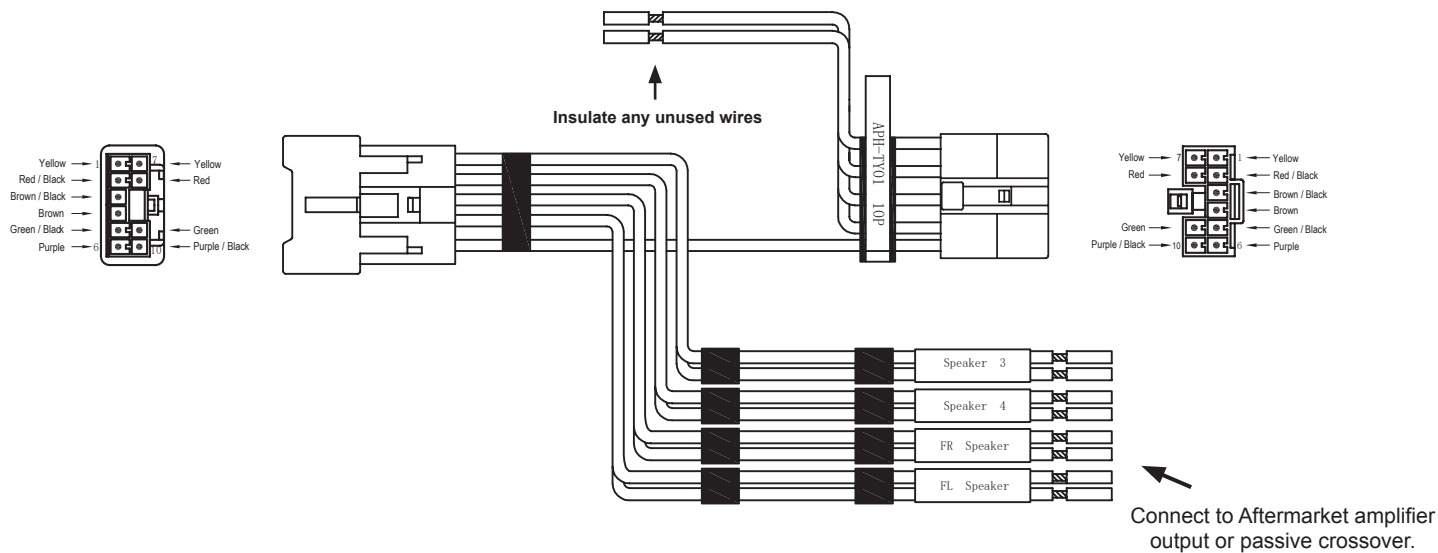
Insulate any unused wires

Yellow 1
Red / Black
Brown / Black
Brown
Green / Black
Purple 6
7 Yellow
Red
Green
10 Purple / Black

APH-TY01 10P

Yellow 7
Red
Green
Purple / Black 10
1 Yellow
Red / Black
Brown / Black
Brown
Green / Black
6 Purple

Speaker 3
Speaker 4
FR Speaker
FL Speaker

Connect to Aftermarket amplifier output or passive crossover.